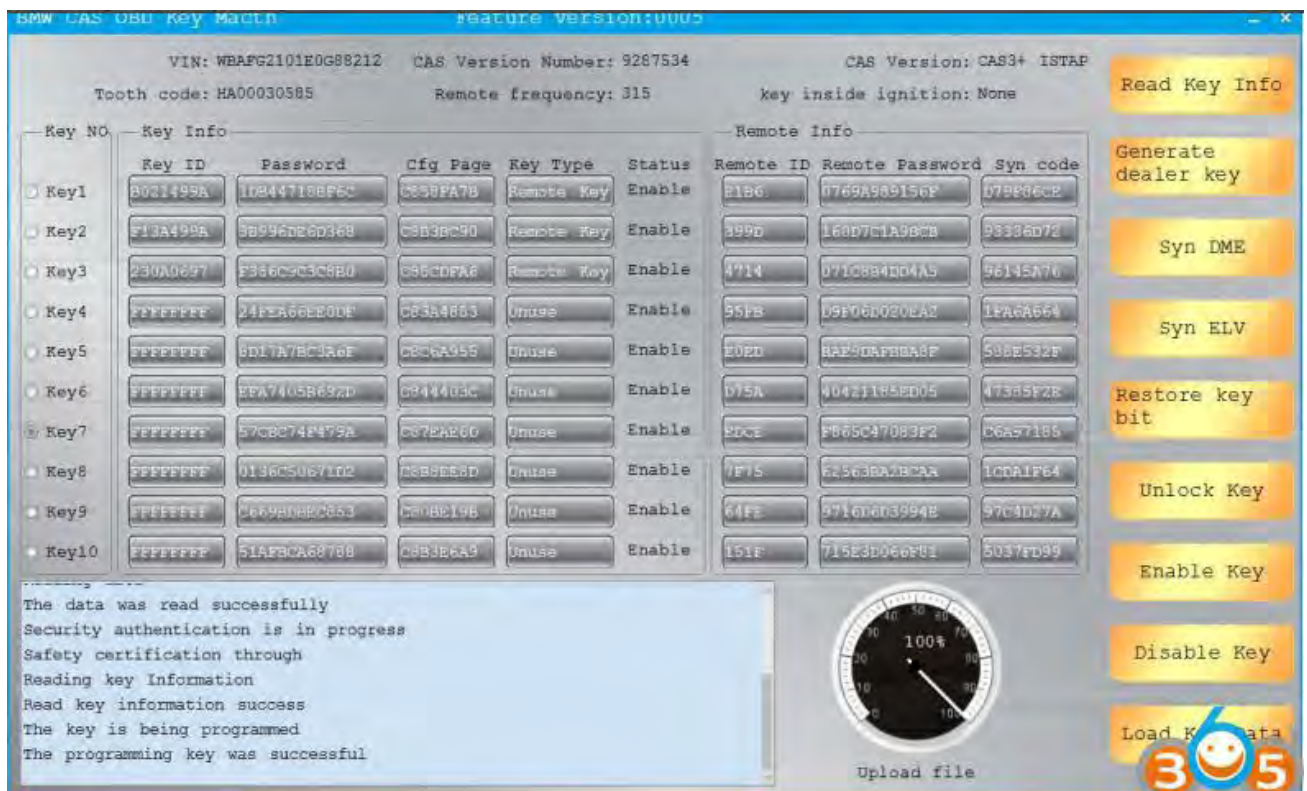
BMW CAS OBD Key Macth Feature Version:0005

VIN: WBAFG2101E0G88212 CAS Version Number: 9287534 CAS Version: CAS3+ ISTAP

Tooth code: HA00030585 Remote frequency: 315 key inside ignition: None

Read Key Info

Generate dealer key

Syn DME

Syn ELV

Restore key bit

Unlock Key

Enable Key

Disable Key

Load K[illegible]ata

Key NO

Key Info

Remote Info

| Key NO | Key ID | Password | Cfg Page | Key Type | Status | Remote ID | Remote Password | Syn code |
|---|---|---|---|---|---|---|---|---|
| Key1 | B021499A | 1D8447188F6C | C858FA7B | Remote Key | Enable | E1B6 | 0769A989156F | D79F86CE |
| Key2 | F13A499A | 3B996D26D368 | C8B3BC90 | Remote Key | Enable | 399D | 168D7C1A9BCB | 93336D72 |
| Key3 | 230A0697 | F366C9C3C8B0 | C86CDFA6 | Remote Key | Enable | 4714 | 071C884DD4A5 | 96145A76 |
| Key4 | FFFFFFFF | 24FEA66EE0DF | C83A4883 | Unuse | Enable | 95FB | D9F06D020EA2 | 1FA6A664 |
| Key5 | FFFFFFFF | 8D17A7BC3A6F | C8C6A955 | Unuse | Enable | E0ED | 8AE9DAFBBA8F | 598E532F |
| Key6 | FFFFFFFF | EFA7405B692D | C844403C | Unuse | Enable | D75A | 40421185ED05 | 47385F2B |
| Key7 | FFFFFFFF | 57CBC74F479A | C87EAE6D | Unuse | Enable | 2DCE | F865C47083F2 | C6A57185 |
| Key8 | FFFFFFFF | 0136C50671D2 | C8B8E58D | Unuse | Enable | 7F75 | 62563BA2BCAA | 1CDA1F64 |
| Key9 | FFFFFFFF | C669BD8EC853 | C80BE19B | Unuse | Enable | 64FE | 9716D6D3994E | 97C4D27A |
| Key10 | FFFFFFFF | 51AFBCA68788 | C8B3E6A9 | Unuse | Enable | 151F | 715E3D066F81 | 5037FD99 |

The data was read successfully
Security authentication is in progress
Safety certification through
Reading key Information
Read key information success
The key is being programmed
The programming key was successful

100%

Upload file

365